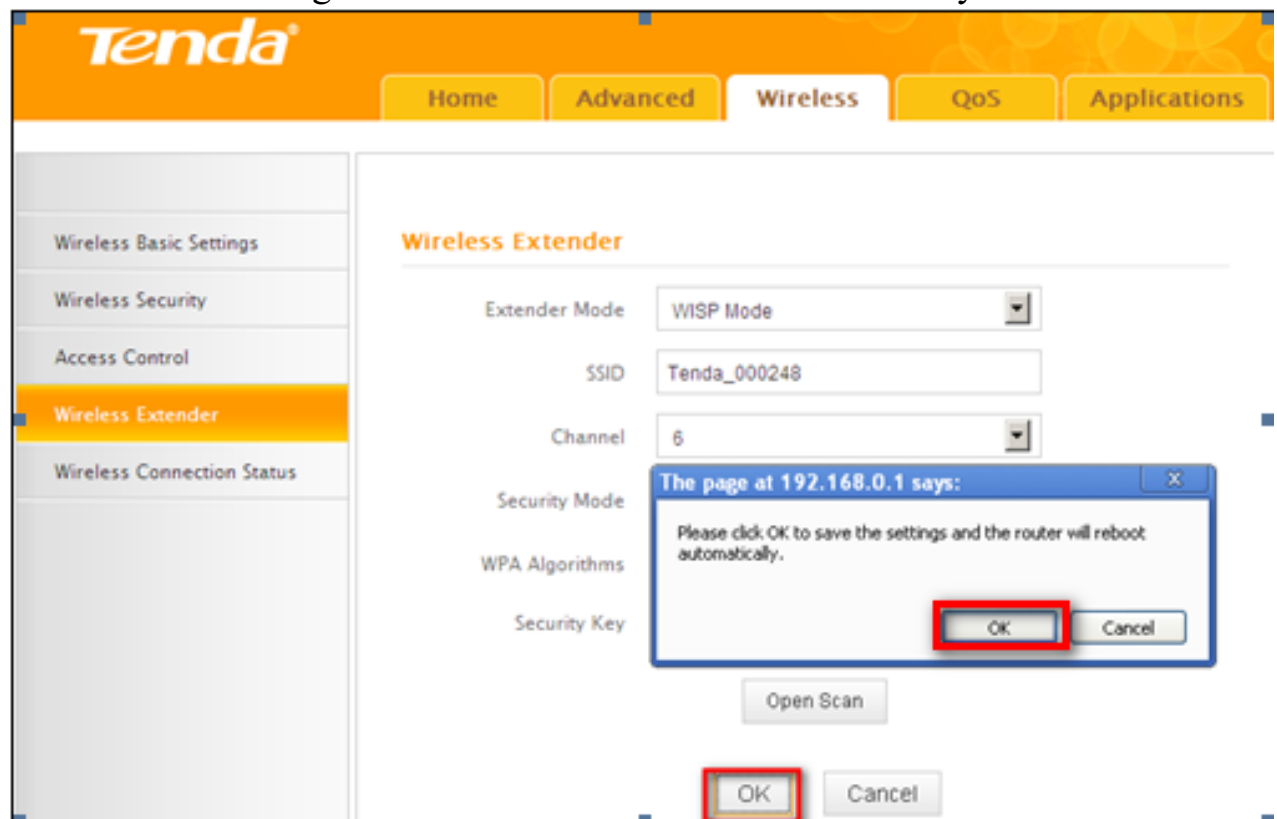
Tenda

Home
Advanced
Wireless
QoS
Applications

Wireless Basic Settings
Wireless Security
Access Control
Wireless Extender
Wireless Connection Status

Wireless Extender

Extender Mode WISP Mode

SSID Tenda_000248

Channel 6

Security Mode

WPA Algorithms

Security Key

The page at 192.168.0.1 says:

Please click OK to save the settings and the router will reboot automatically.

OK Cancel

Open Scan

OK Cancel